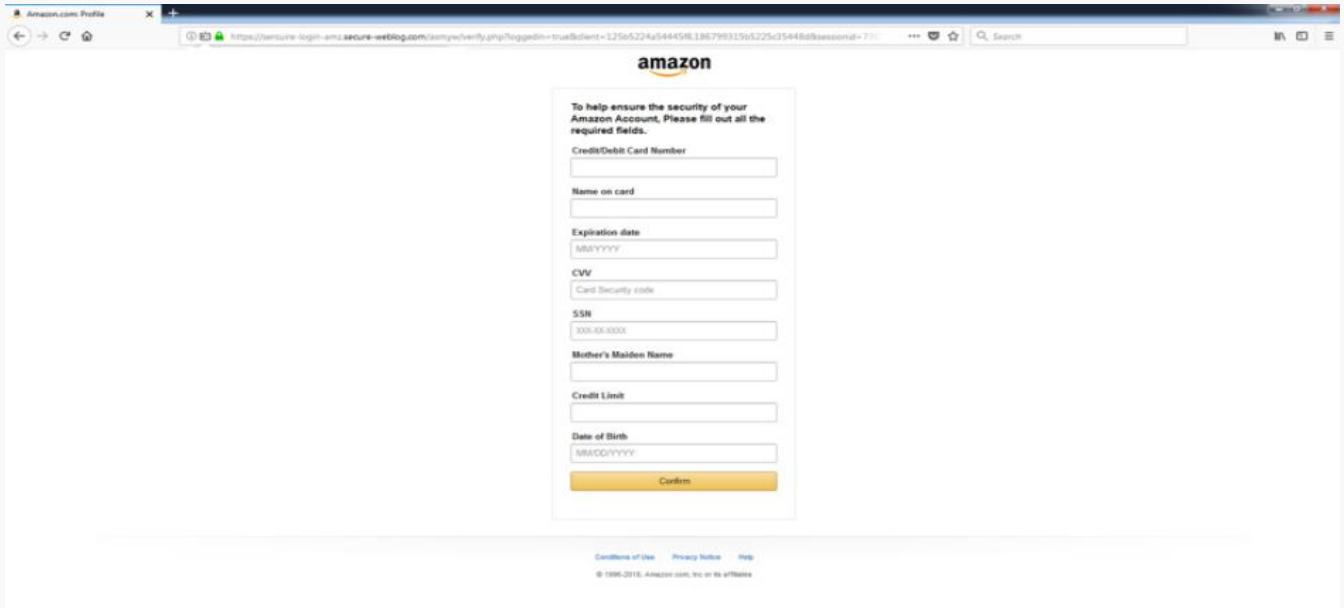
Amazon.com: Profile

https://secure-login-amz.secure-weblog.com/asmyw/verify.php?loggedin=true&client=125b5224a54445f8.186799315b5225c35448d&sessionid=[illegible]

Search

amazon

To help ensure the security of your Amazon Account, Please fill out all the required fields.

Credit/Debit Card Number

Name on card

Expiration date

MM/YYYY

CVV

Card Security code

SSN

XXX-XX-XXXX

Mother's Maiden Name

Credit Limit

Date of Birth

MM/DD/YYYY

Confirm

Conditions of Use Privacy Notice Help

© 1996-2018, Amazon.com, Inc or its affiliates